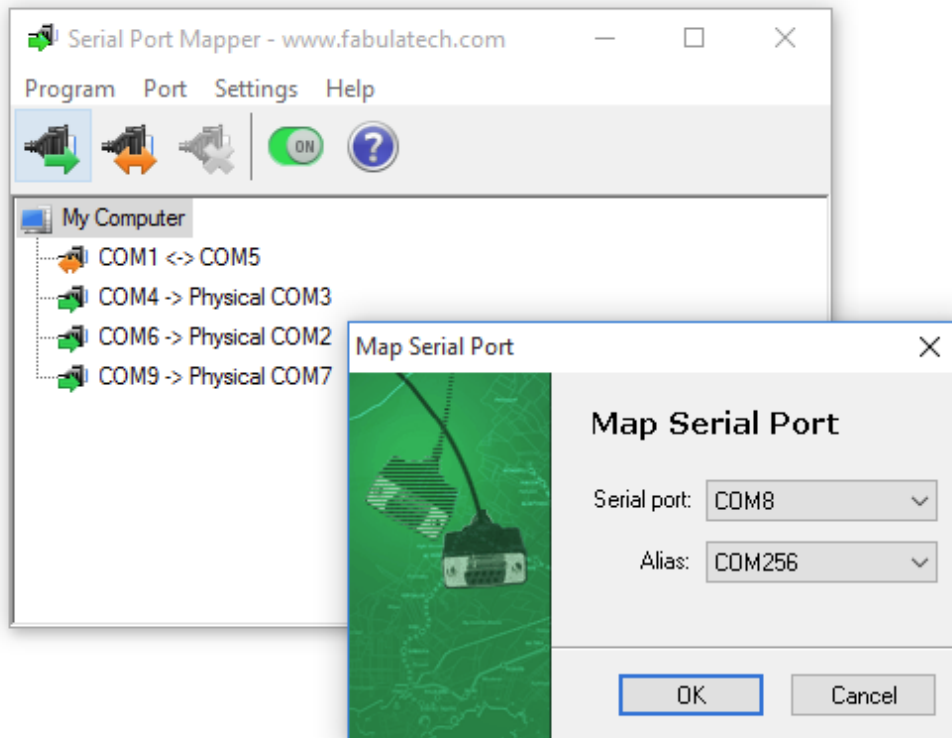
Serial Port Mapper - www.fabulatech.com

Program Port Settings Help

ON

My Computer
COM1 <-> COM5
COM4 -> Physical COM3
COM6 -> Physical COM2
COM9 -> Physical COM7

Map Serial Port

Map Serial Port

Serial port: COM8

Alias: COM256

OK Cancel